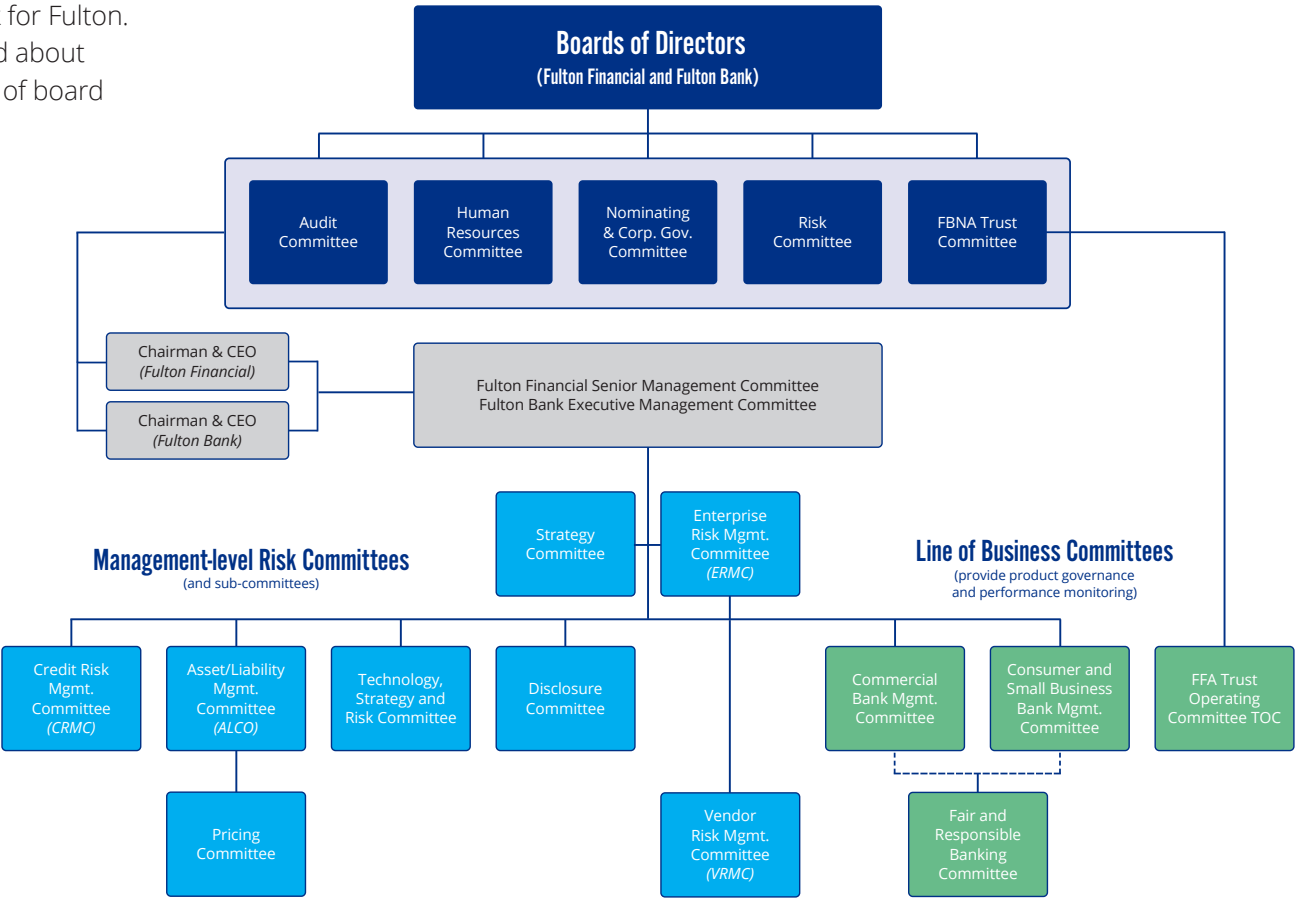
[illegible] for Fulton. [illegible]d about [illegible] of board

Boards of Directors
(Fulton Financial and Fulton Bank)

Audit Committee

Human Resources Committee

Nominating & Corp. Gov. Committee

Risk Committee

FBNA Trust Committee

Chairman & CEO
*(Fulton Financial)*

Chairman & CEO
*(Fulton Bank)*

Fulton Financial Senior Management Committee
Fulton Bank Executive Management Committee

Management-level Risk Committees
(and sub-committees)

Strategy Committee

Enterprise Risk Mgmt. Committee *(ERMC)*

Line of Business Committees
(provide product governance and performance monitoring)

Credit Risk Mgmt. Committee *(CRMC)*

Asset/Liability Mgmt. Committee *(ALCO)*

Technology, Strategy and Risk Committee

Disclosure Committee

Commercial Bank Mgmt. Committee

Consumer and Small Business Bank Mgmt. Committee

FFA Trust Operating Committee TOC

Pricing Committee

Vendor Risk Mgmt. Committee *(VRMC)*

Fair and Responsible Banking Committee